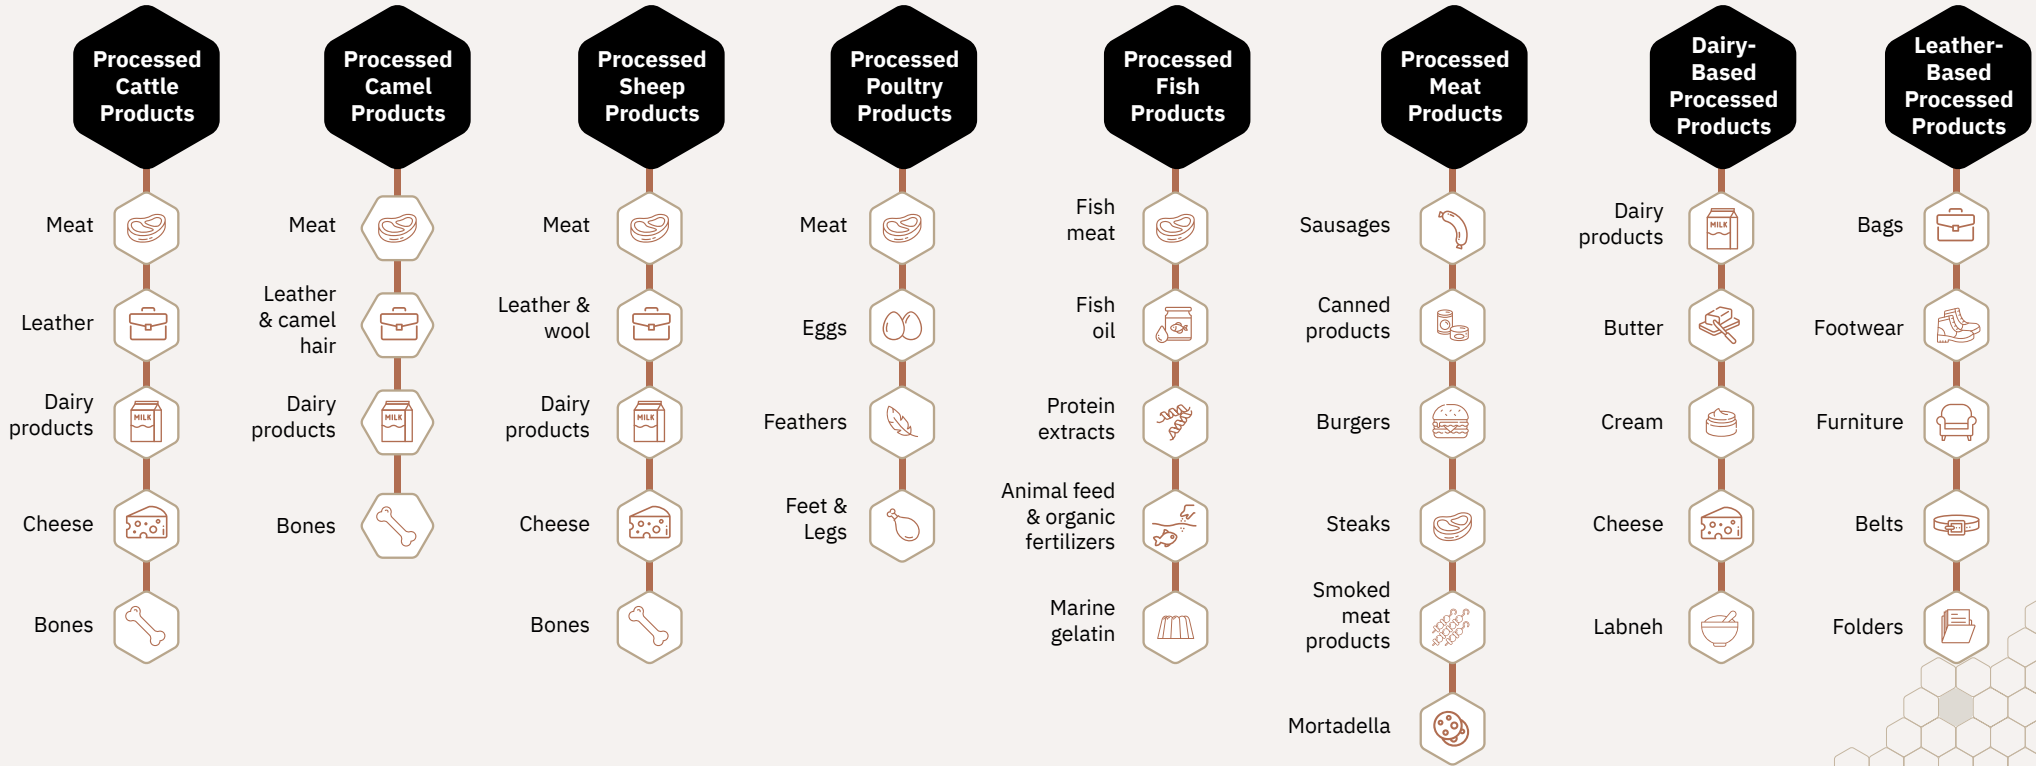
Processed Cattle Products

Meat

Leather

Dairy products

Cheese

Bones

Processed Camel Products

Meat

Leather & camel hair

Dairy products

Bones

Processed Sheep Products

Meat

Leather & wool

Dairy products

Cheese

Bones

Processed Poultry Products

Meat

Eggs

Feathers

Feet & Legs

Processed Fish Products

Fish meat

Fish oil

Protein extracts

Animal feed & organic fertilizers

Marine gelatin

Processed Meat Products

Sausages

Canned products

Burgers

Steaks

Smoked meat products

Mortadella

Dairy-Based Processed Products

Dairy products

Butter

Cream

Cheese

Labneh

Leather-Based Processed Products

Bags

Footwear

Furniture

Belts

Folders